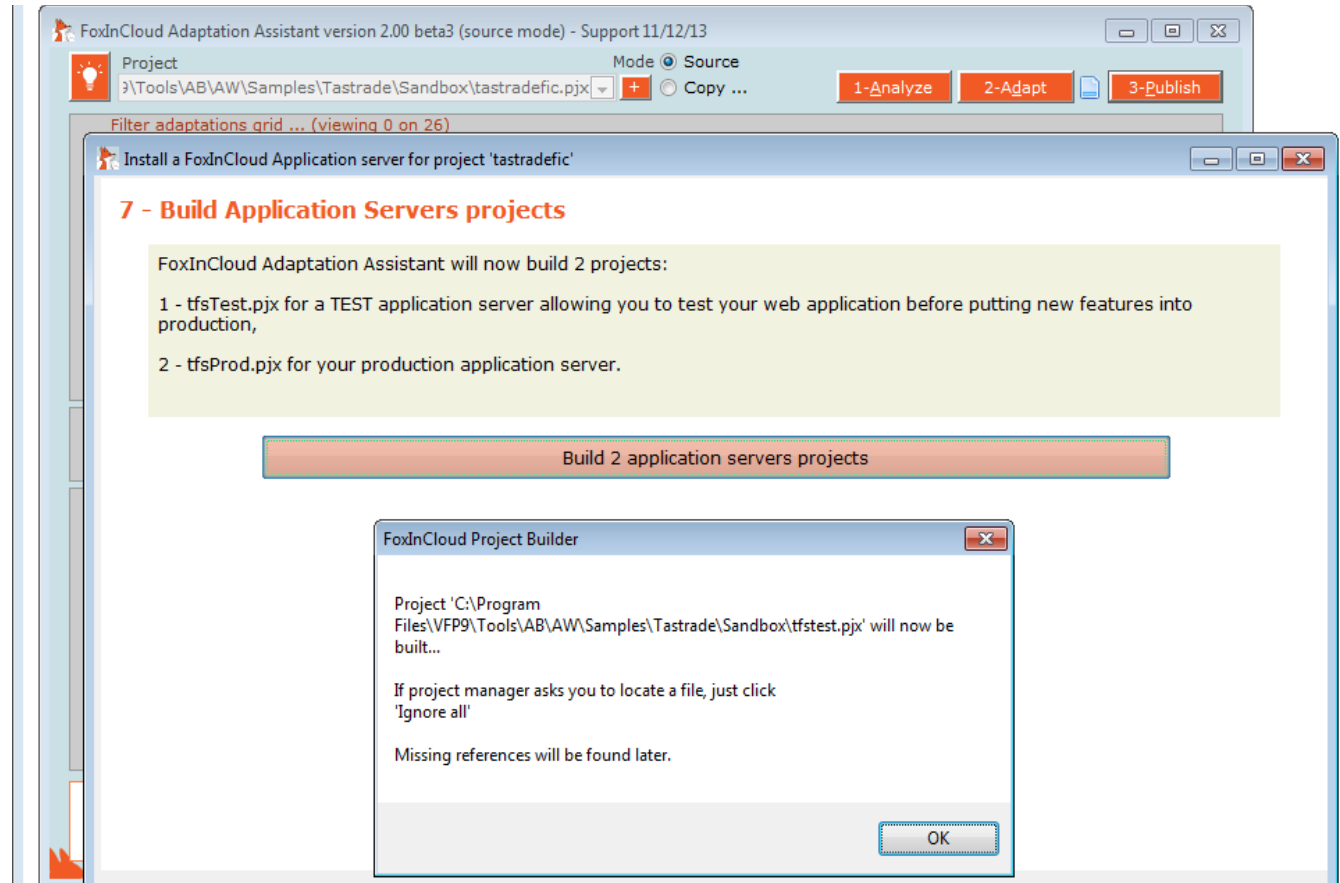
FoxInCloud Adaptation Assistant version 2.00 beta3 (source mode) - Support 11/12/13

Project
9\Tools\AB\AW\Samples\Tastrade\Sandbox\tastradefic.pjx

Mode Source
Copy ...

+

1-Analyze
2-Adapt
3-Publish

Filter adaptations grid ... (viewing 0 on 26)

Install a FoxInCloud Application server for project 'tastradefic'

7 - Build Application Servers projects

FoxInCloud Adaptation Assistant will now build 2 projects:

1 - tfsTest.pjx for a TEST application server allowing you to test your web application before putting new features into production,

2 - tfsProd.pjx for your production application server.

Build 2 application servers projects

FoxInCloud Project Builder

Project 'C:\Program Files\VFP9\Tools\AB\AW\Samples\Tastrade\Sandbox\tfstest.pjx' will now be built...

If project manager asks you to locate a file, just click 'Ignore all'

Missing references will be found later.

OK